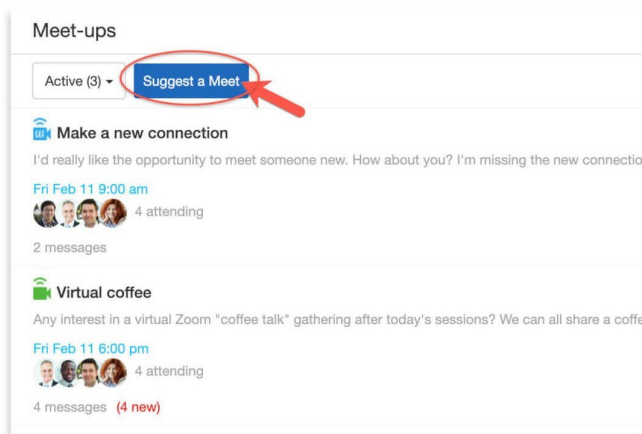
Meet-ups

Active (3) ▾ Suggest a Meet

Make a new connection

I'd really like the opportunity to meet someone new. How about you? I'm missing the new connectio

Fri Feb 11 9:00 am

4 attending

2 messages

Virtual coffee

Any interest in a virtual Zoom "coffee talk" gathering after today's sessions? We can all share a coffe

Fri Feb 11 6:00 pm

4 attending

4 messages (4 new)